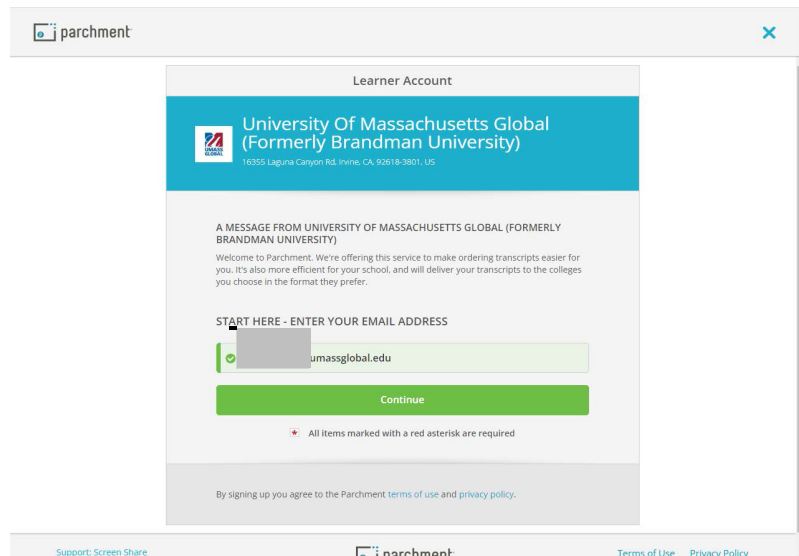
parchment

Learner Account

UMASS GLOBAL

University Of Massachusetts Global (Formerly Brandman University)
16355 Laguna Canyon Rd, Irvine, CA, 92618-3801, US

A MESSAGE FROM UNIVERSITY OF MASSACHUSETTS GLOBAL (FORMERLY BRANDMAN UNIVERSITY)
Welcome to Parchment. We're offering this service to make ordering transcripts easier for you. It's also more efficient for your school, and will deliver your transcripts to the colleges you choose in the format they prefer.

START HERE - ENTER YOUR EMAIL ADDRESS

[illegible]umassglobal.edu

Continue

* All items marked with a red asterisk are required

By signing up you agree to the Parchment terms of use and privacy policy.

Support: Screen Share

parchment

Terms of Use Privacy Policy